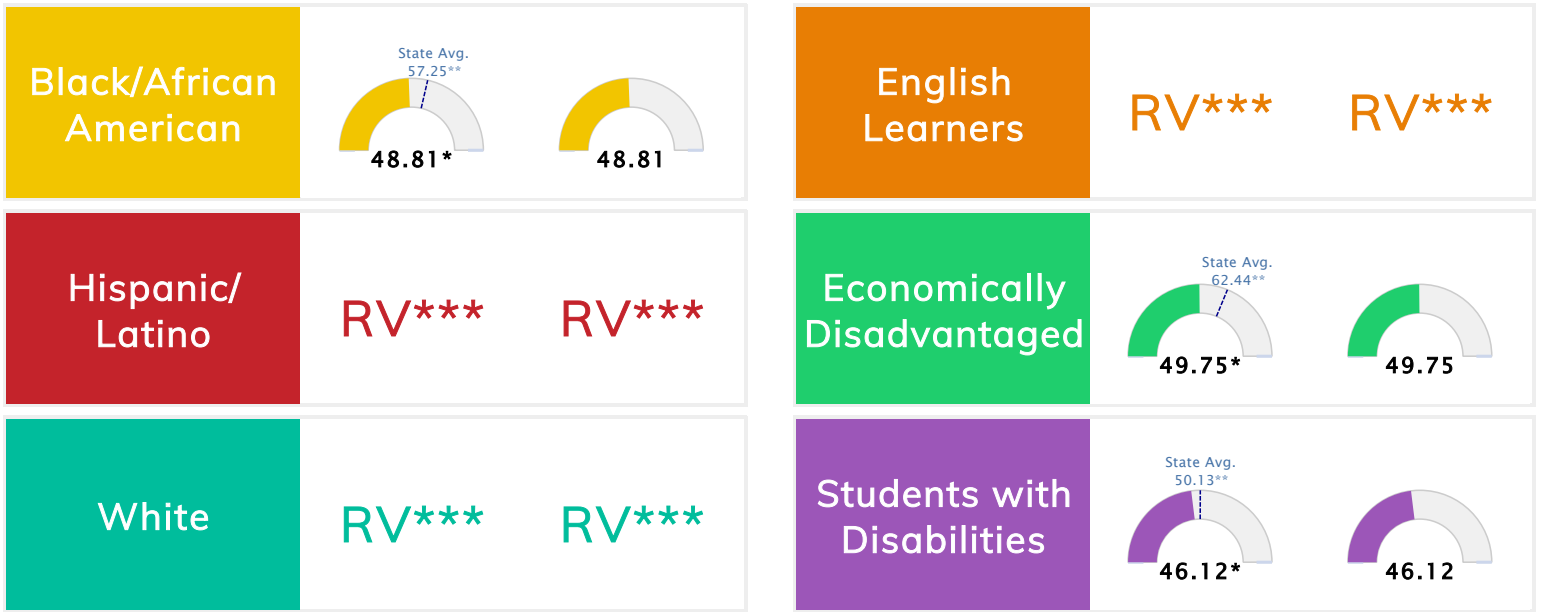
Black/African American

State Avg. 57.25**

48.81*

48.81

English Learners

RV***

RV***

Hispanic/ Latino

RV***

RV***

Economically Disadvantaged

State Avg. 62.44**

49.75*

49.75

White

RV***

RV***

Students with Disabilities

State Avg. 50.13**

46.12*

46.12